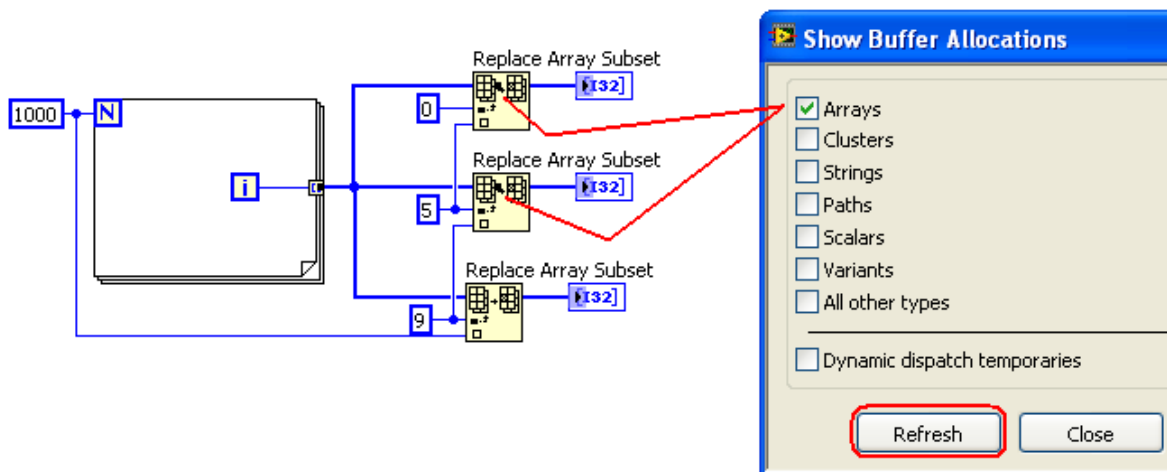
Replace Array Subset

1000

N

0

I32

Replace Array Subset

i

5

I32

Replace Array Subset

9

I32

Show Buffer Allocations

Arrays

Clusters

Strings

Paths

Scalars

Variants

All other types

Dynamic dispatch temporaries

Refresh

Close